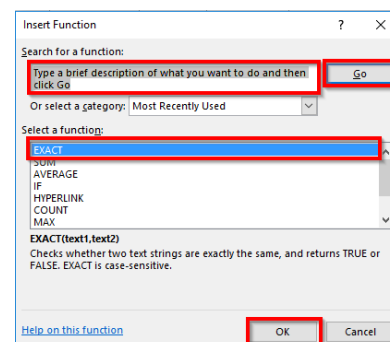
Insert Function ? ×

Search for a function:

Type a brief description of what you want to do and then click Go

Go

Or select a category: Most Recently Used

Select a function:

EXACT
SUM
AVERAGE
IF
HYPERLINK
COUNT
MAX

EXACT(text1,text2)

Checks whether two text strings are exactly the same, and returns TRUE or FALSE. EXACT is case-sensitive.

Help on this function

OK

Cancel